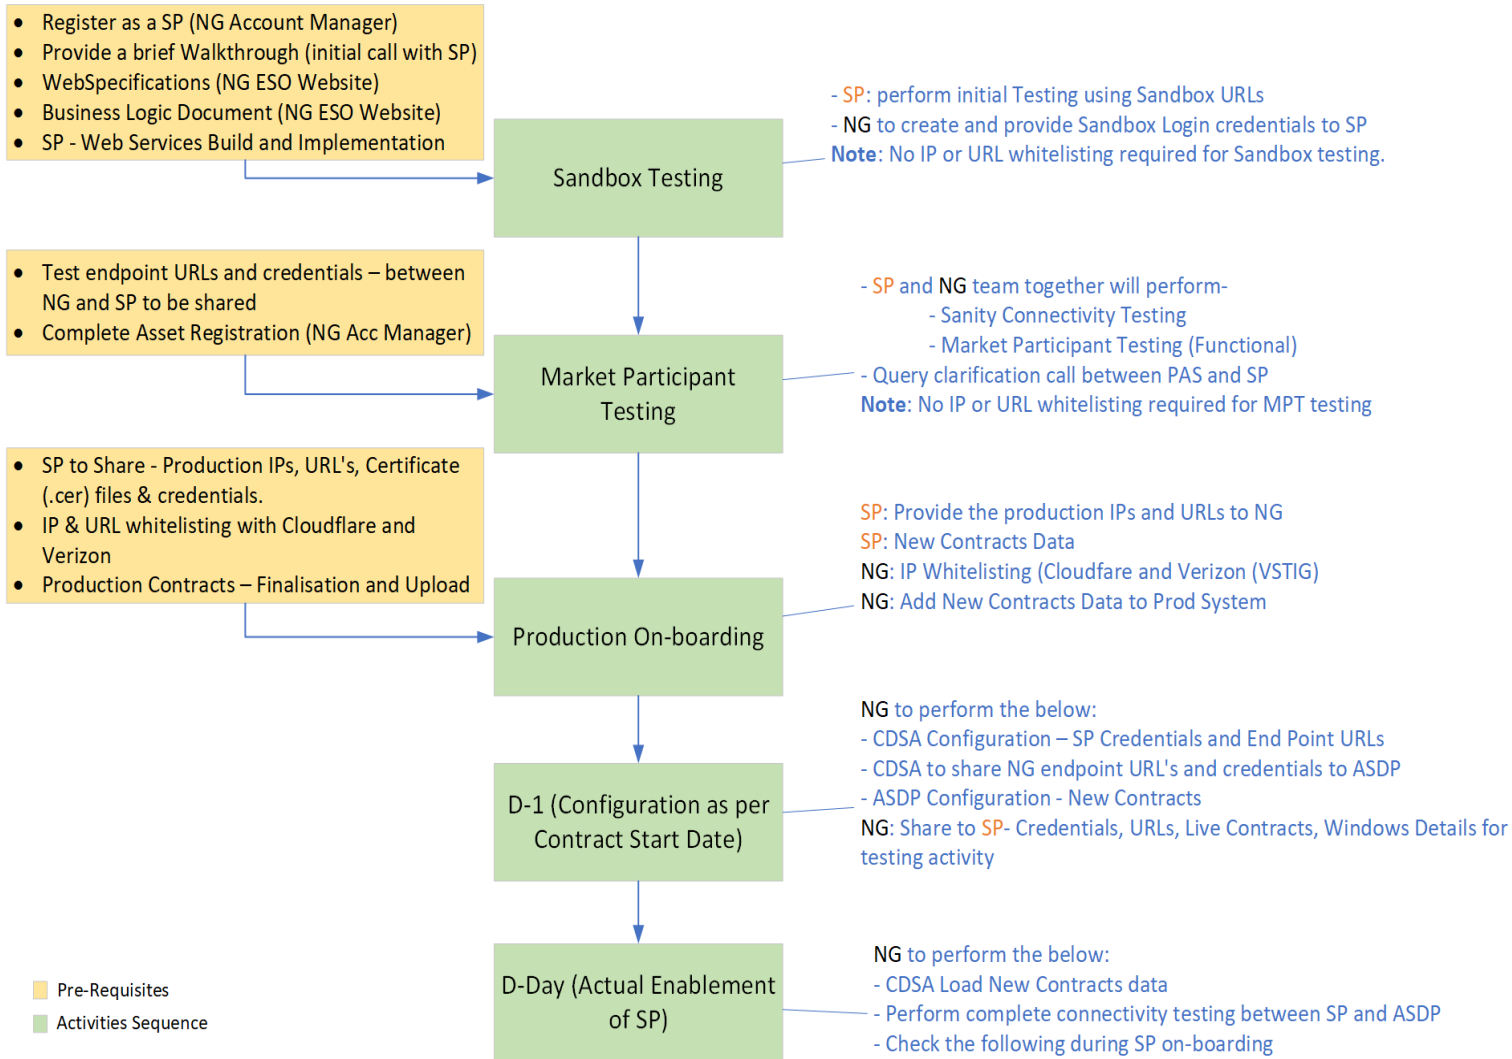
- Register as a SP (NG Account Manager)
- Provide a brief Walkthrough (initial call with SP)
- WebSpecifications (NG ESO Website)
- Business Logic Document (NG ESO Website)
- SP - Web Services Build and Implementation

Sandbox Testing

- SP: perform initial Testing using Sandbox URLs
- NG to create and provide Sandbox Login credentials to SP
Note: No IP or URL whitelisting required for Sandbox testing.

- Test endpoint URLs and credentials – between NG and SP to be shared
- Complete Asset Registration (NG Acc Manager)

Market Participant Testing

- SP and NG team together will perform-
- Sanity Connectivity Testing
- Market Participant Testing (Functional)
- Query clarification call between PAS and SP
Note: No IP or URL whitelisting required for MPT testing

- SP to Share - Production IPs, URL's, Certificate (.cer) files & credentials.
- IP & URL whitelisting with Cloudflare and Verizon
- Production Contracts – Finalisation and Upload

Production On-boarding

SP: Provide the production IPs and URLs to NG
SP: New Contracts Data
NG: IP Whitelisting (Cloudfare and Verizon (VSTIG)
NG: Add New Contracts Data to Prod System

D-1 (Configuration as per Contract Start Date)

NG to perform the below:
- CDSA Configuration – SP Credentials and End Point URLs
- CDSA to share NG endpoint URL's and credentials to ASDP
- ASDP Configuration - New Contracts
NG: Share to SP- Credentials, URLs, Live Contracts, Windows Details for testing activity

D-Day (Actual Enablement of SP)

NG to perform the below:
- CDSA Load New Contracts data
- Perform complete connectivity testing between SP and ASDP
- Check the following during SP on-boarding

Pre-Requisites
Activities Sequence